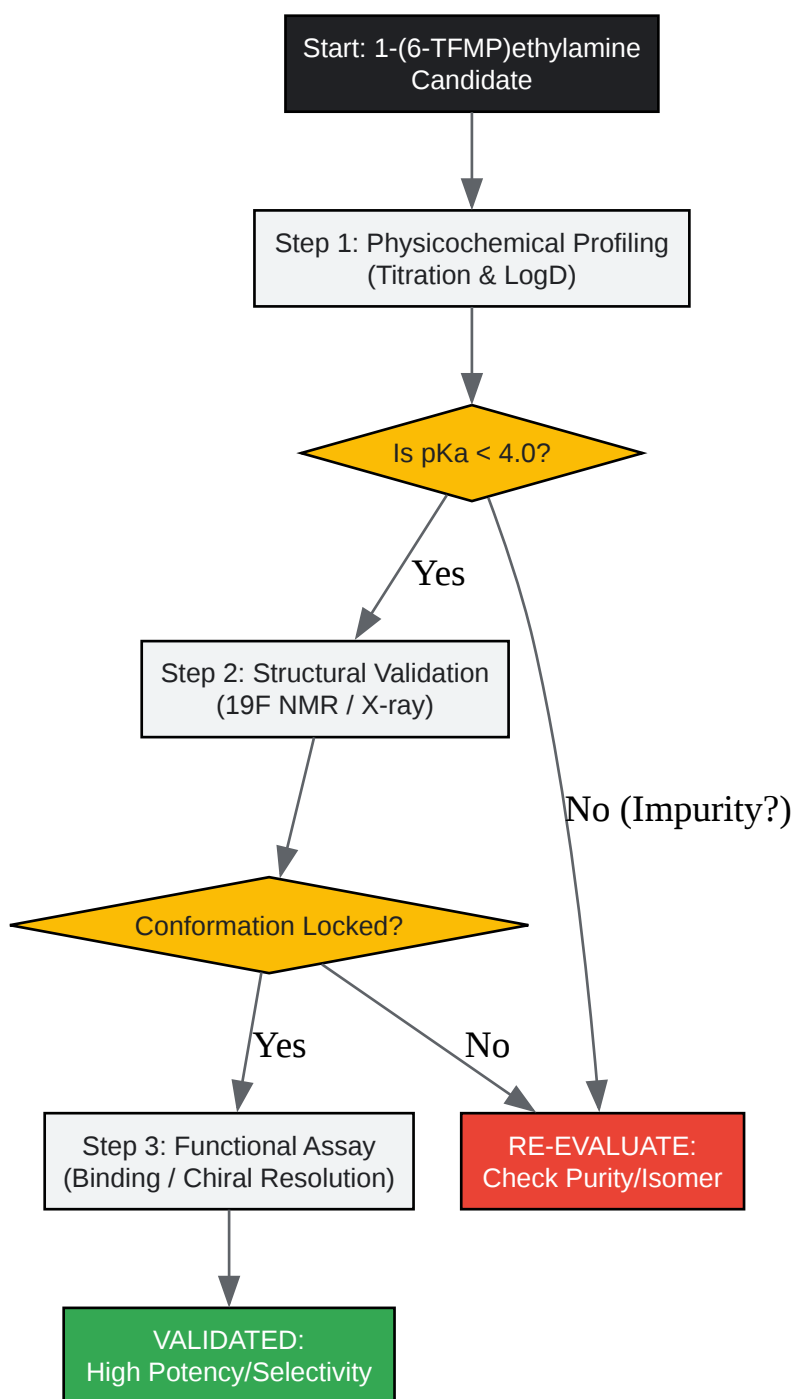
Start: 1-(6-TFMP)ethylamine Candidate

Step 1: Physicochemical Profiling (Titration & LogD)

Is pKa < 4.0?

Yes

No (Impurity?)

Step 2: Structural Validation (19F NMR / X-ray)

Conformation Locked?

Yes

No

Step 3: Functional Assay (Binding / Chiral Resolution)

RE-EVALUATE: Check Purity/Isomer

VALIDATED: High Potency/Selectivity